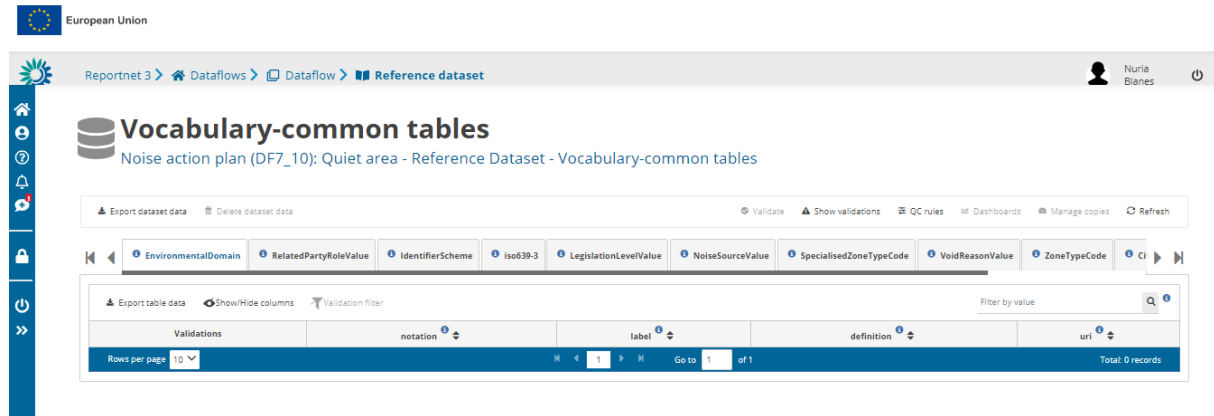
European Union

Reportnet 3 > Dataflows > Dataflow > Reference dataset

Nuria Blanes

Vocabulary-common tables

Noise action plan (DF7_10): Quiet area - Reference Dataset - Vocabulary-common tables

Export dataset data   Delete dataset data   Validate   Show validations   QC rules   Dashboards   Manage copies   Refresh

EnvironmentalDomain | RelatedPartyRoleValue | IdentifierScheme | iso639-3 | LegislationLevelValue | NoiseSourceValue | SpecialisedZoneTypeCode | VoidReasonValue | ZoneTypeCode | Ci

Export table data   Show/Hide columns   Validation filter   Filter by value

| Validations | notation | label | definition | uri |
|---|---|---|---|---|

Rows per page 10   1   Go to 1 of 1   Total: 0 records